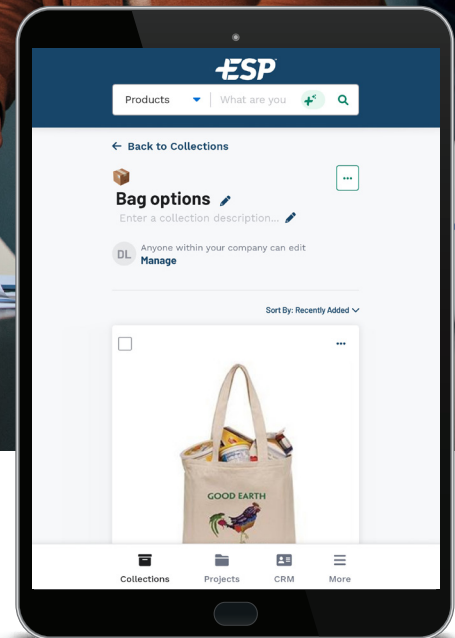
ESP

Products

What are you

← Back to Collections

Bag options

Enter a collection description...

DL Anyone within your company can edit
Manage

Sort By: Recently Added

GOOD EARTH

Collections Projects CRM More